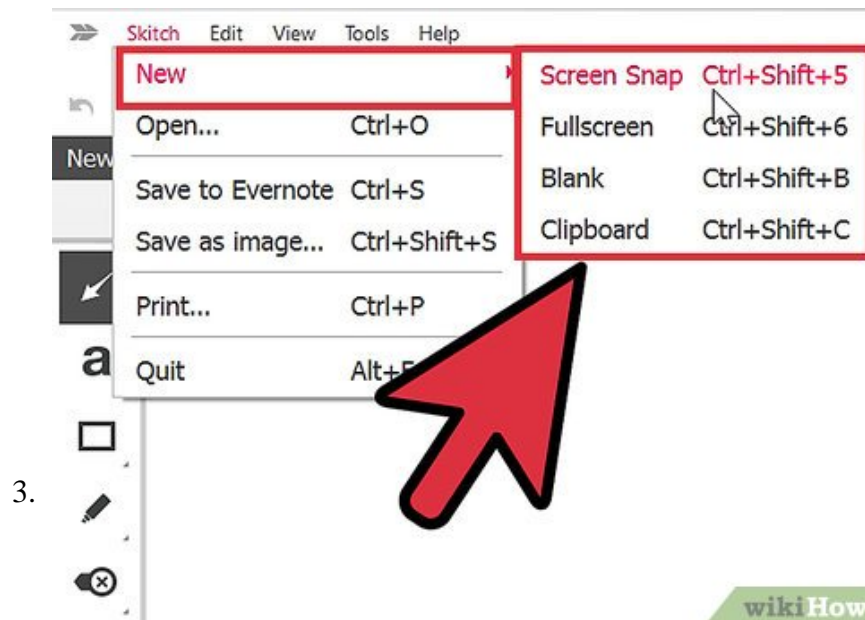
Skitch Edit View Tools Help

New
Open... Ctrl+O
Save to Evernote Ctrl+S
Save as image... Ctrl+Shift+S
Print... Ctrl+P
Quit Alt+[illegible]

Screen Snap Ctrl+Shift+5
Fullscreen Ctrl+Shift+6
Blank Ctrl+Shift+B
Clipboard Ctrl+Shift+C

New

a

3.

wikiHow